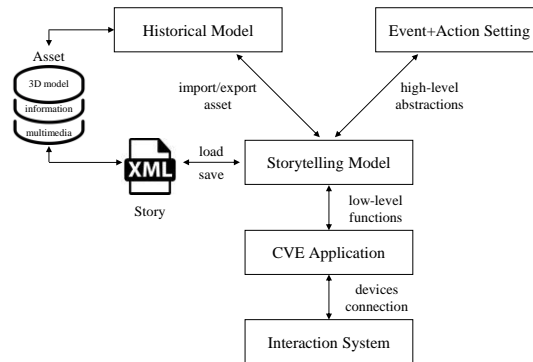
Historical Model

Event+Action Setting

Asset

3D model

information

multimedia

import/export asset

high-level abstractions

XML

Story

load

save

Storytelling Model

low-level functions

CVE Application

devices connection

Interaction System